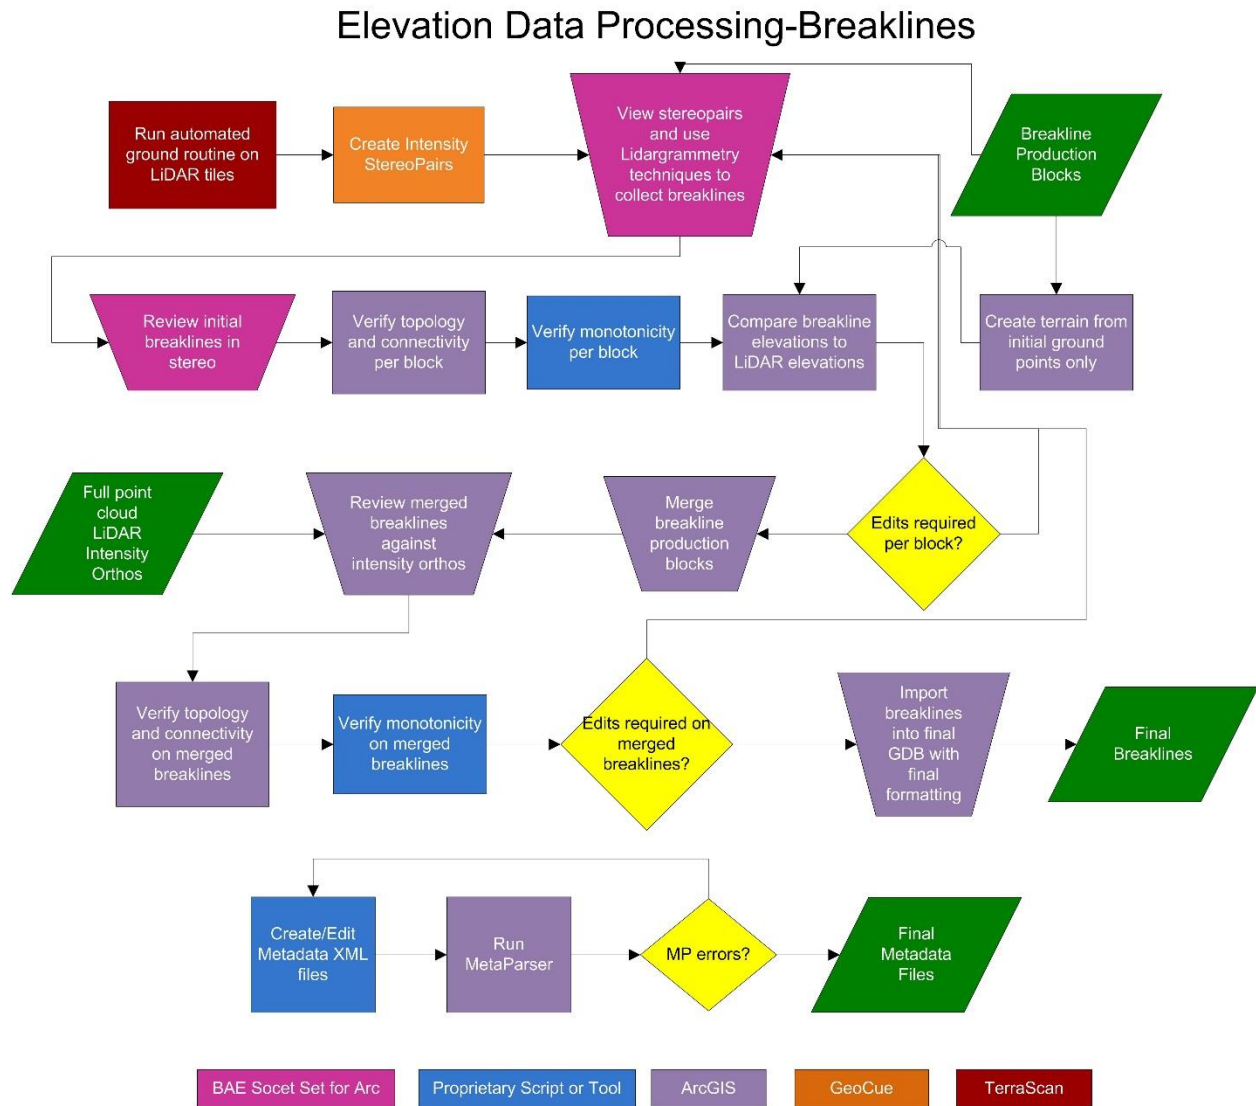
Elevation Data Processing-Breaklines

Run automated ground routine on LiDAR tiles

Create Intensity StereoPairs

View stereopairs and use Lidargrammetry techniques to collect breaklines

Breakline Production Blocks

Review initial breaklines in stereo

Verify topology and connectivity per block

Verify monotonicity per block

Compare breakline elevations to LiDAR elevations

Create terrain from initial ground points only

Full point cloud LiDAR Intensity Orthos

Review merged breaklines against intensity orthos

Merge breakline production blocks

Edits required per block?

Verify topology and connectivity on merged breaklines

Verify monotonicity on merged breaklines

Edits required on merged breaklines?

Import breaklines into final GDB with final formatting

Final Breaklines

Create/Edit Metadata XML files

Run MetaParser

MP errors?

Final Metadata Files

BAE Socet Set for Arc

Proprietary Script or Tool

ArcGIS

GeoCue

TerraScan